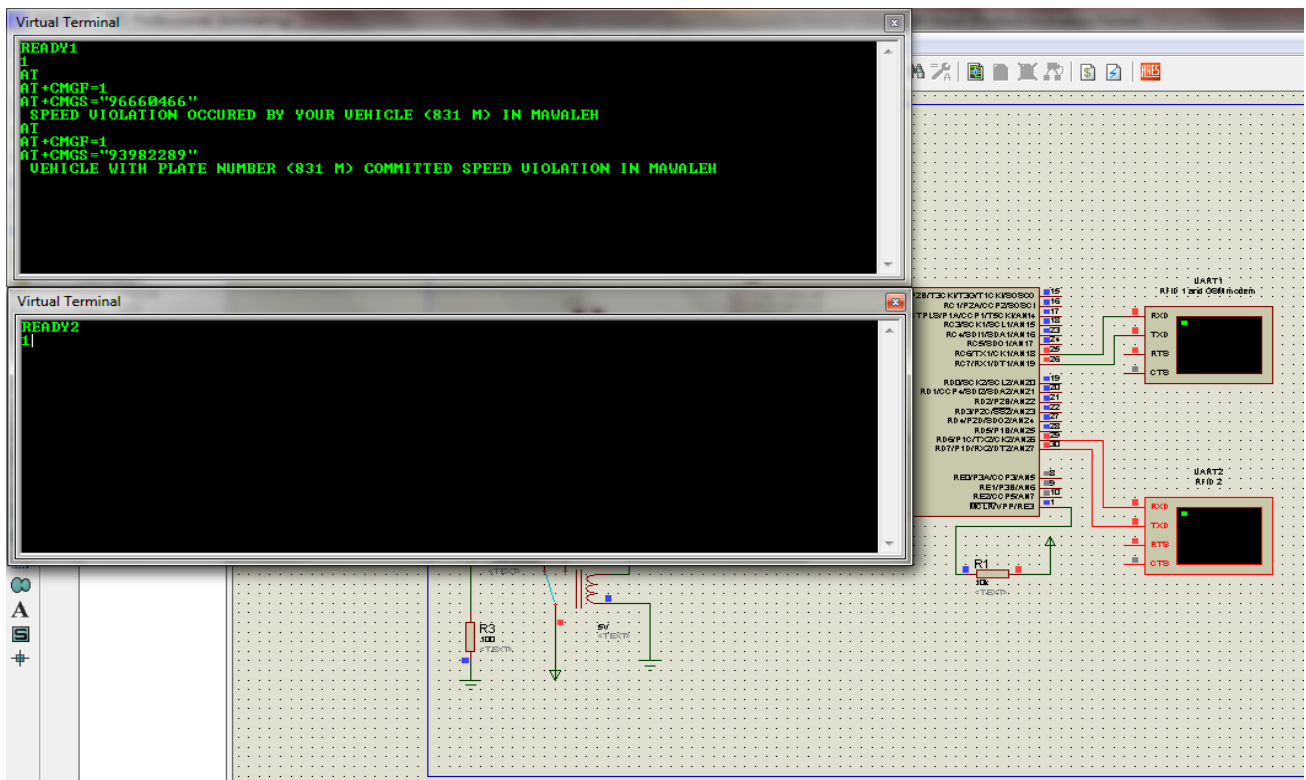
Virtual Terminal

READY1
1
AT
AT+CMGF=1
AT+CMGS="96660466"
SPEED VIOLATION OCCURED BY YOUR VEHICLE (831 M) IN MAWALEH
AT
AT+CMGF=1
AT+CMGS="93982289"
VEHICLE WITH PLATE NUMBER (831 M) COMMITED SPEED VIOLATION IN MAWALEH

Virtual Terminal

READY2
1

UART1
RFID 1 and GSM modem

RXD
TXD
RTS
CTS

UART2
RFID 2

RXD
TXD
RTS
CTS

RC6/TX1/CK1/AN18
RC7/RX1/DT1/AN19
RD0/SCK2/SCL2/AN20
RD1/CCP4/SDI2/SDA2/AN21
RD2/P2B/AN22
RD3/P2C/SS2/AN23
RD4/P2D/SDO2/AN24
RD5/P1B/AN25
RD6/P1C/TX2/CK2/AN26
RD7/P1D/RX2/DT2/AN27
RE0/P3A/CCP3/AN5
RE1/P3B/AN6
RE2/CCP5/AN7
MCLR/VPP/RE3

R1
10k
<TEXT>

R3
100
<TEXT>

5V
<TEXT>